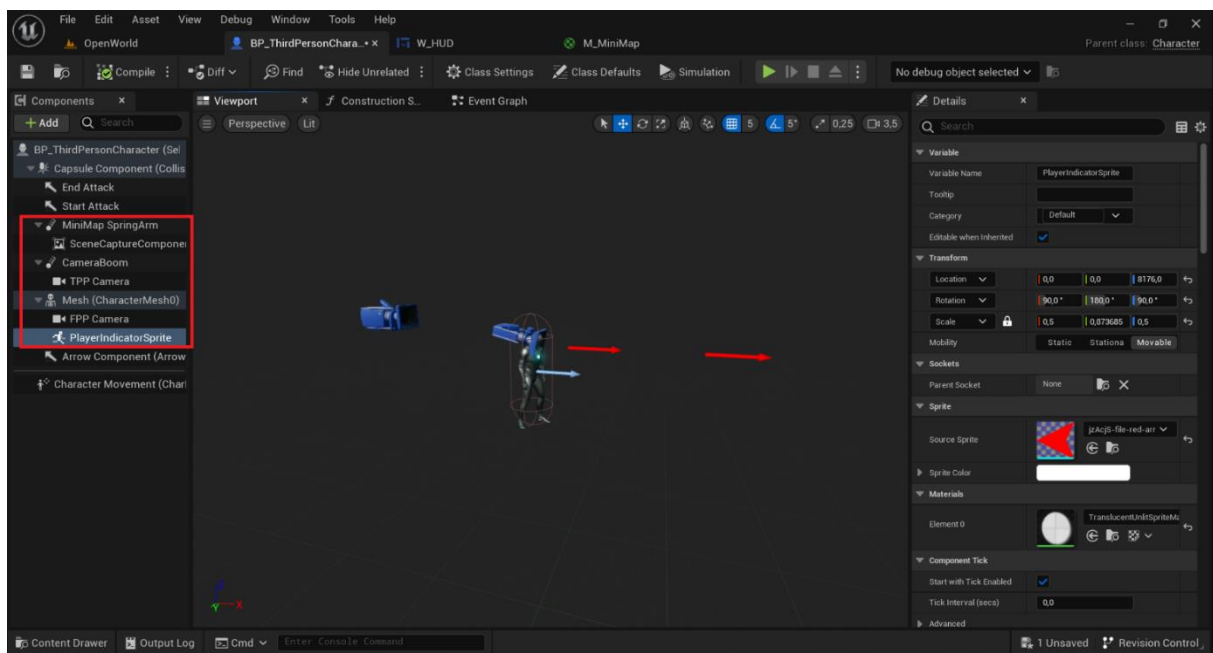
File Edit Asset View Debug Window Tools Help

OpenWorld BP_ThirdPersonChara...• × W_HUD M_MiniMap

Parent class: Character

Compile Diff Find Hide Unrelated Class Settings Class Defaults Simulation

No debug object selected

Components ×

+ Add Search

BP_ThirdPersonCharacter (Sel
Capsule Component (Collis
End Attack
Start Attack
MiniMap SpringArm
SceneCaptureComponer
CameraBoom
TPP Camera
Mesh (CharacterMesh0)
FPP Camera
PlayerIndicatorSprite
Arrow Component (Arrow
Character Movement (Char

Viewport × Construction S... Event Graph

Perspective Lit

5 5° 0,25 3,5

Details ×

Search

Variable
Variable Name PlayerIndicatorSprite
Tooltip
Category Default
Editable when Inherited

Transform
Location 0,0 0,0 8176,0
Rotation 90,0° 180,0° 90,0°
Scale 0,5 0,873685 0,5
Mobility Static Stationa Movable

Sockets
Parent Socket None

Sprite
Source Sprite jzAcjS-file-red-arr
Sprite Color

Materials
Element 0 TranslucentUnlitSpriteMa

Component Tick
Start with Tick Enabled
Tick Interval (secs) 0,0
Advanced

Content Drawer Output Log Cmd Enter Console Command

1 Unsaved Revision Control